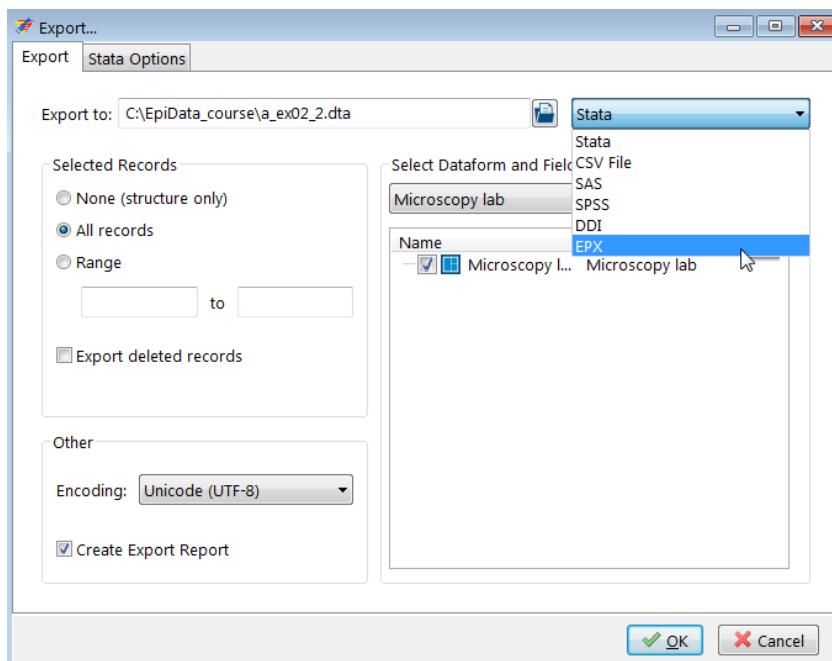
Export...

Export | Stata Options

Export to: C:\EpiData_course\a_ex02_2.dta

Stata

Stata
CSV File
SAS
SPSS
DDI
EPX

Selected Records

None (structure only)

All records

Range

to

Export deleted records

Select Dataform and Field

Microscopy lab

Name

Microscopy l... Microscopy lab

Other

Encoding: Unicode (UTF-8)

Create Export Report

OK

Cancel